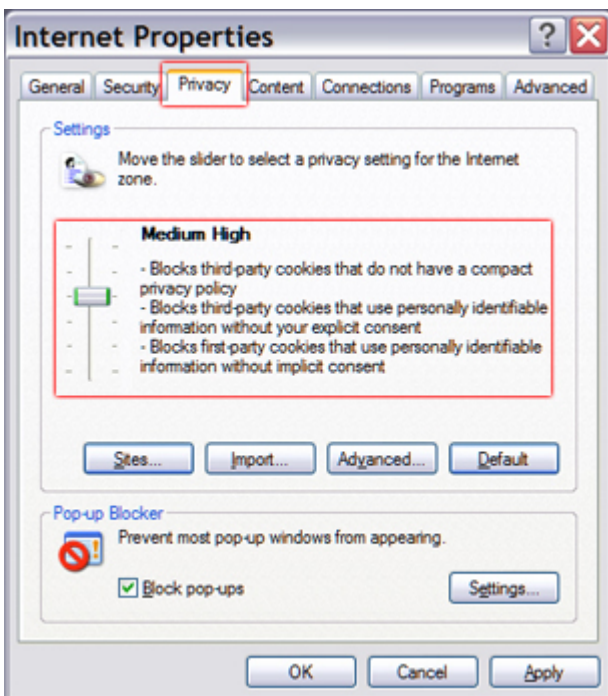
Internet Properties

General | Security | Privacy | Content | Connections | Programs | Advanced

Settings

Move the slider to select a privacy setting for the Internet zone.

Medium High

- Blocks third-party cookies that do not have a compact privacy policy
- Blocks third-party cookies that use personally identifiable information without your explicit consent
- Blocks first-party cookies that use personally identifiable information without implicit consent

Sites... | Import... | Advanced... | Default

Pop-up Blocker

Prevent most pop-up windows from appearing.

Block pop-ups

Settings...

OK | Cancel | Apply